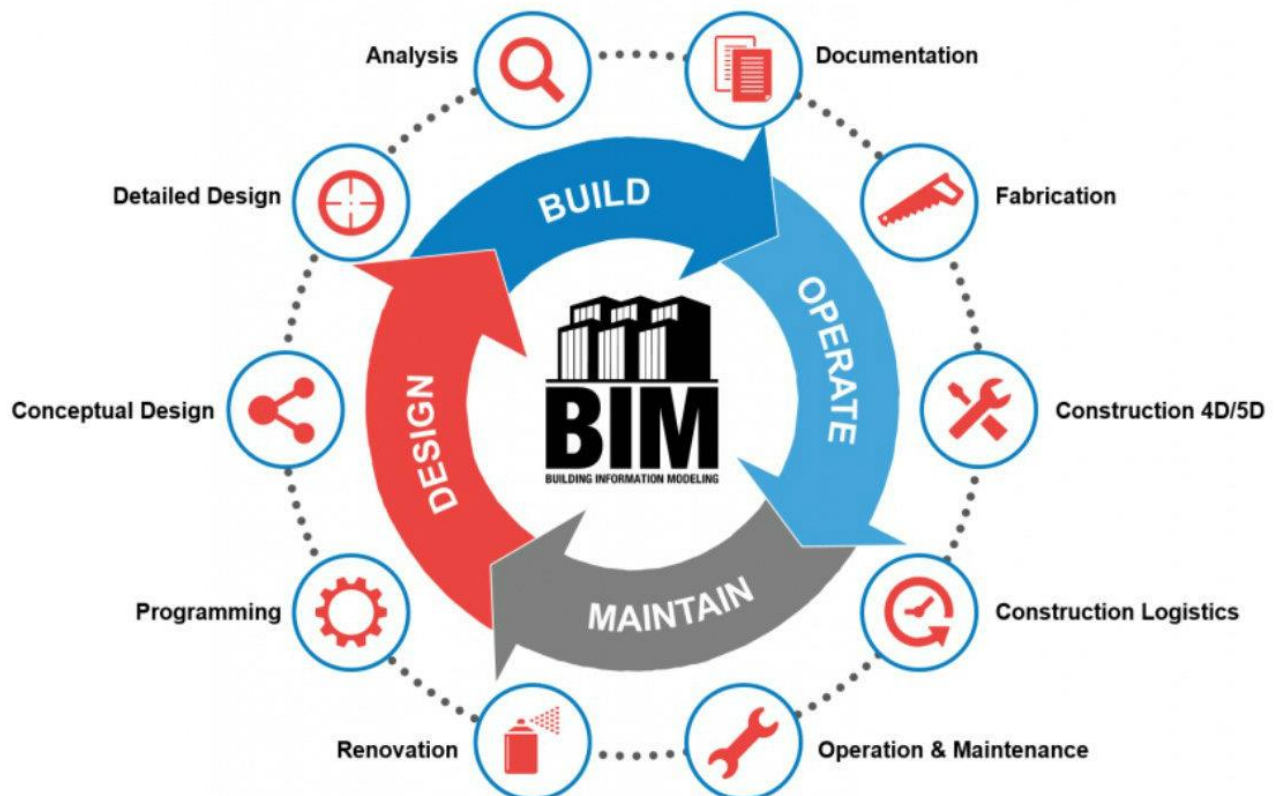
Analysis

Documentation

Detailed Design

Fabrication

BUILD

OPERATE

DESIGN

MAINTAIN

BIM
BUILDING INFORMATION MODELING

Conceptual Design

Construction 4D/5D

Programming

Construction Logistics

Renovation

Operation & Maintenance